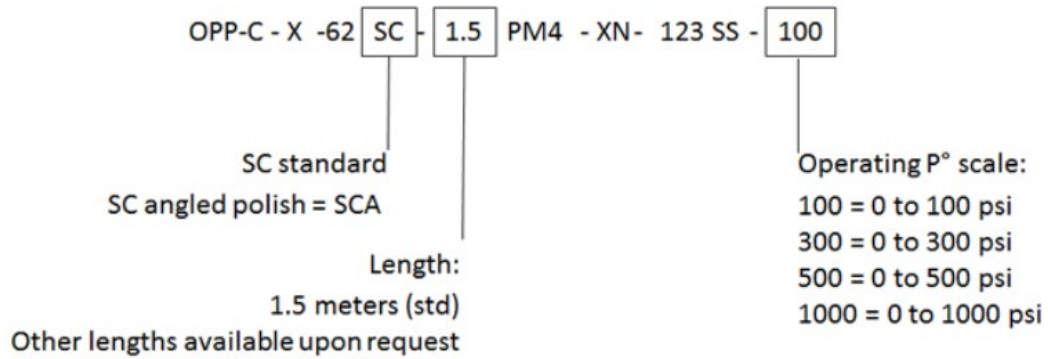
OPP-C - X -62 SC - 1.5 PM4 - XN- 123 SS - 100

SC standard
SC angled polish = SCA

Length:
1.5 meters (std)
Other lengths available upon request

Operating P° scale:
100 = 0 to 100 psi
300 = 0 to 300 psi
500 = 0 to 500 psi
1000 = 0 to 1000 psi